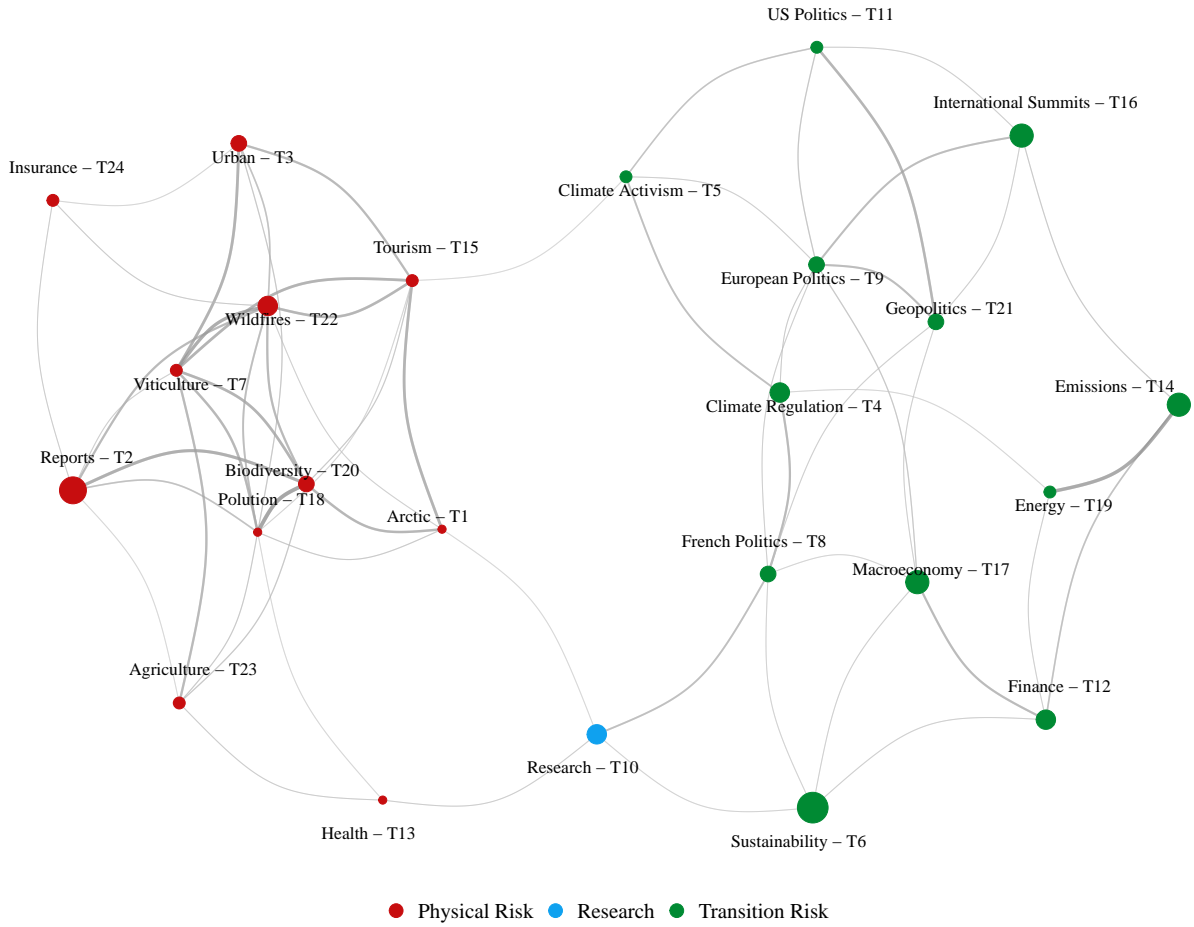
US Politics – T11
International Summits – T16
Insurance – T24
Urban – T3
Climate Activism – T5
Tourism – T15
European Politics – T9
Geopolitics – T21
Wildfires – T22
Viticulture – T7
Climate Regulation – T4
Emissions – T14
Reports – T2
Biodiversity – T20
Polution – T18
Arctic – T1
Energy – T19
French Politics – T8
Macroeconomy – T17
Agriculture – T23
Finance – T12
Research – T10
Health – T13
Sustainability – T6

Physical Risk Research Transition Risk